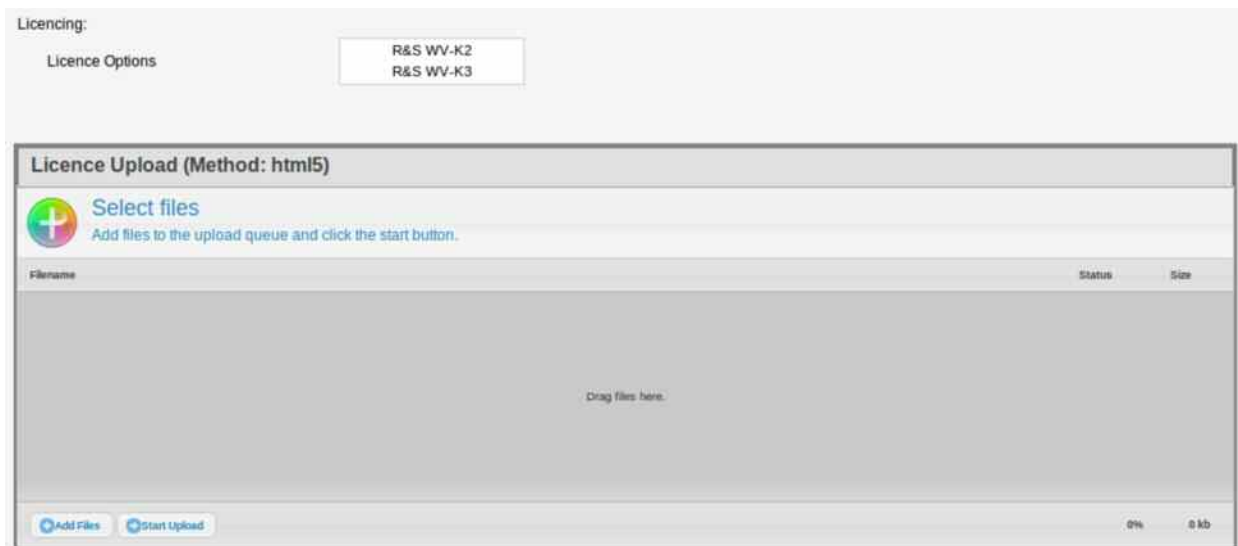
Licencing:

Licence Options

R&S WV-K2
R&S WV-K3

Licence Upload (Method: html5)

Select files
Add files to the upload queue and click the start button.

| Filename | Status | Size |
|---|---|---|

Drag files here.

Add Files Start Upload 0% 0 kb